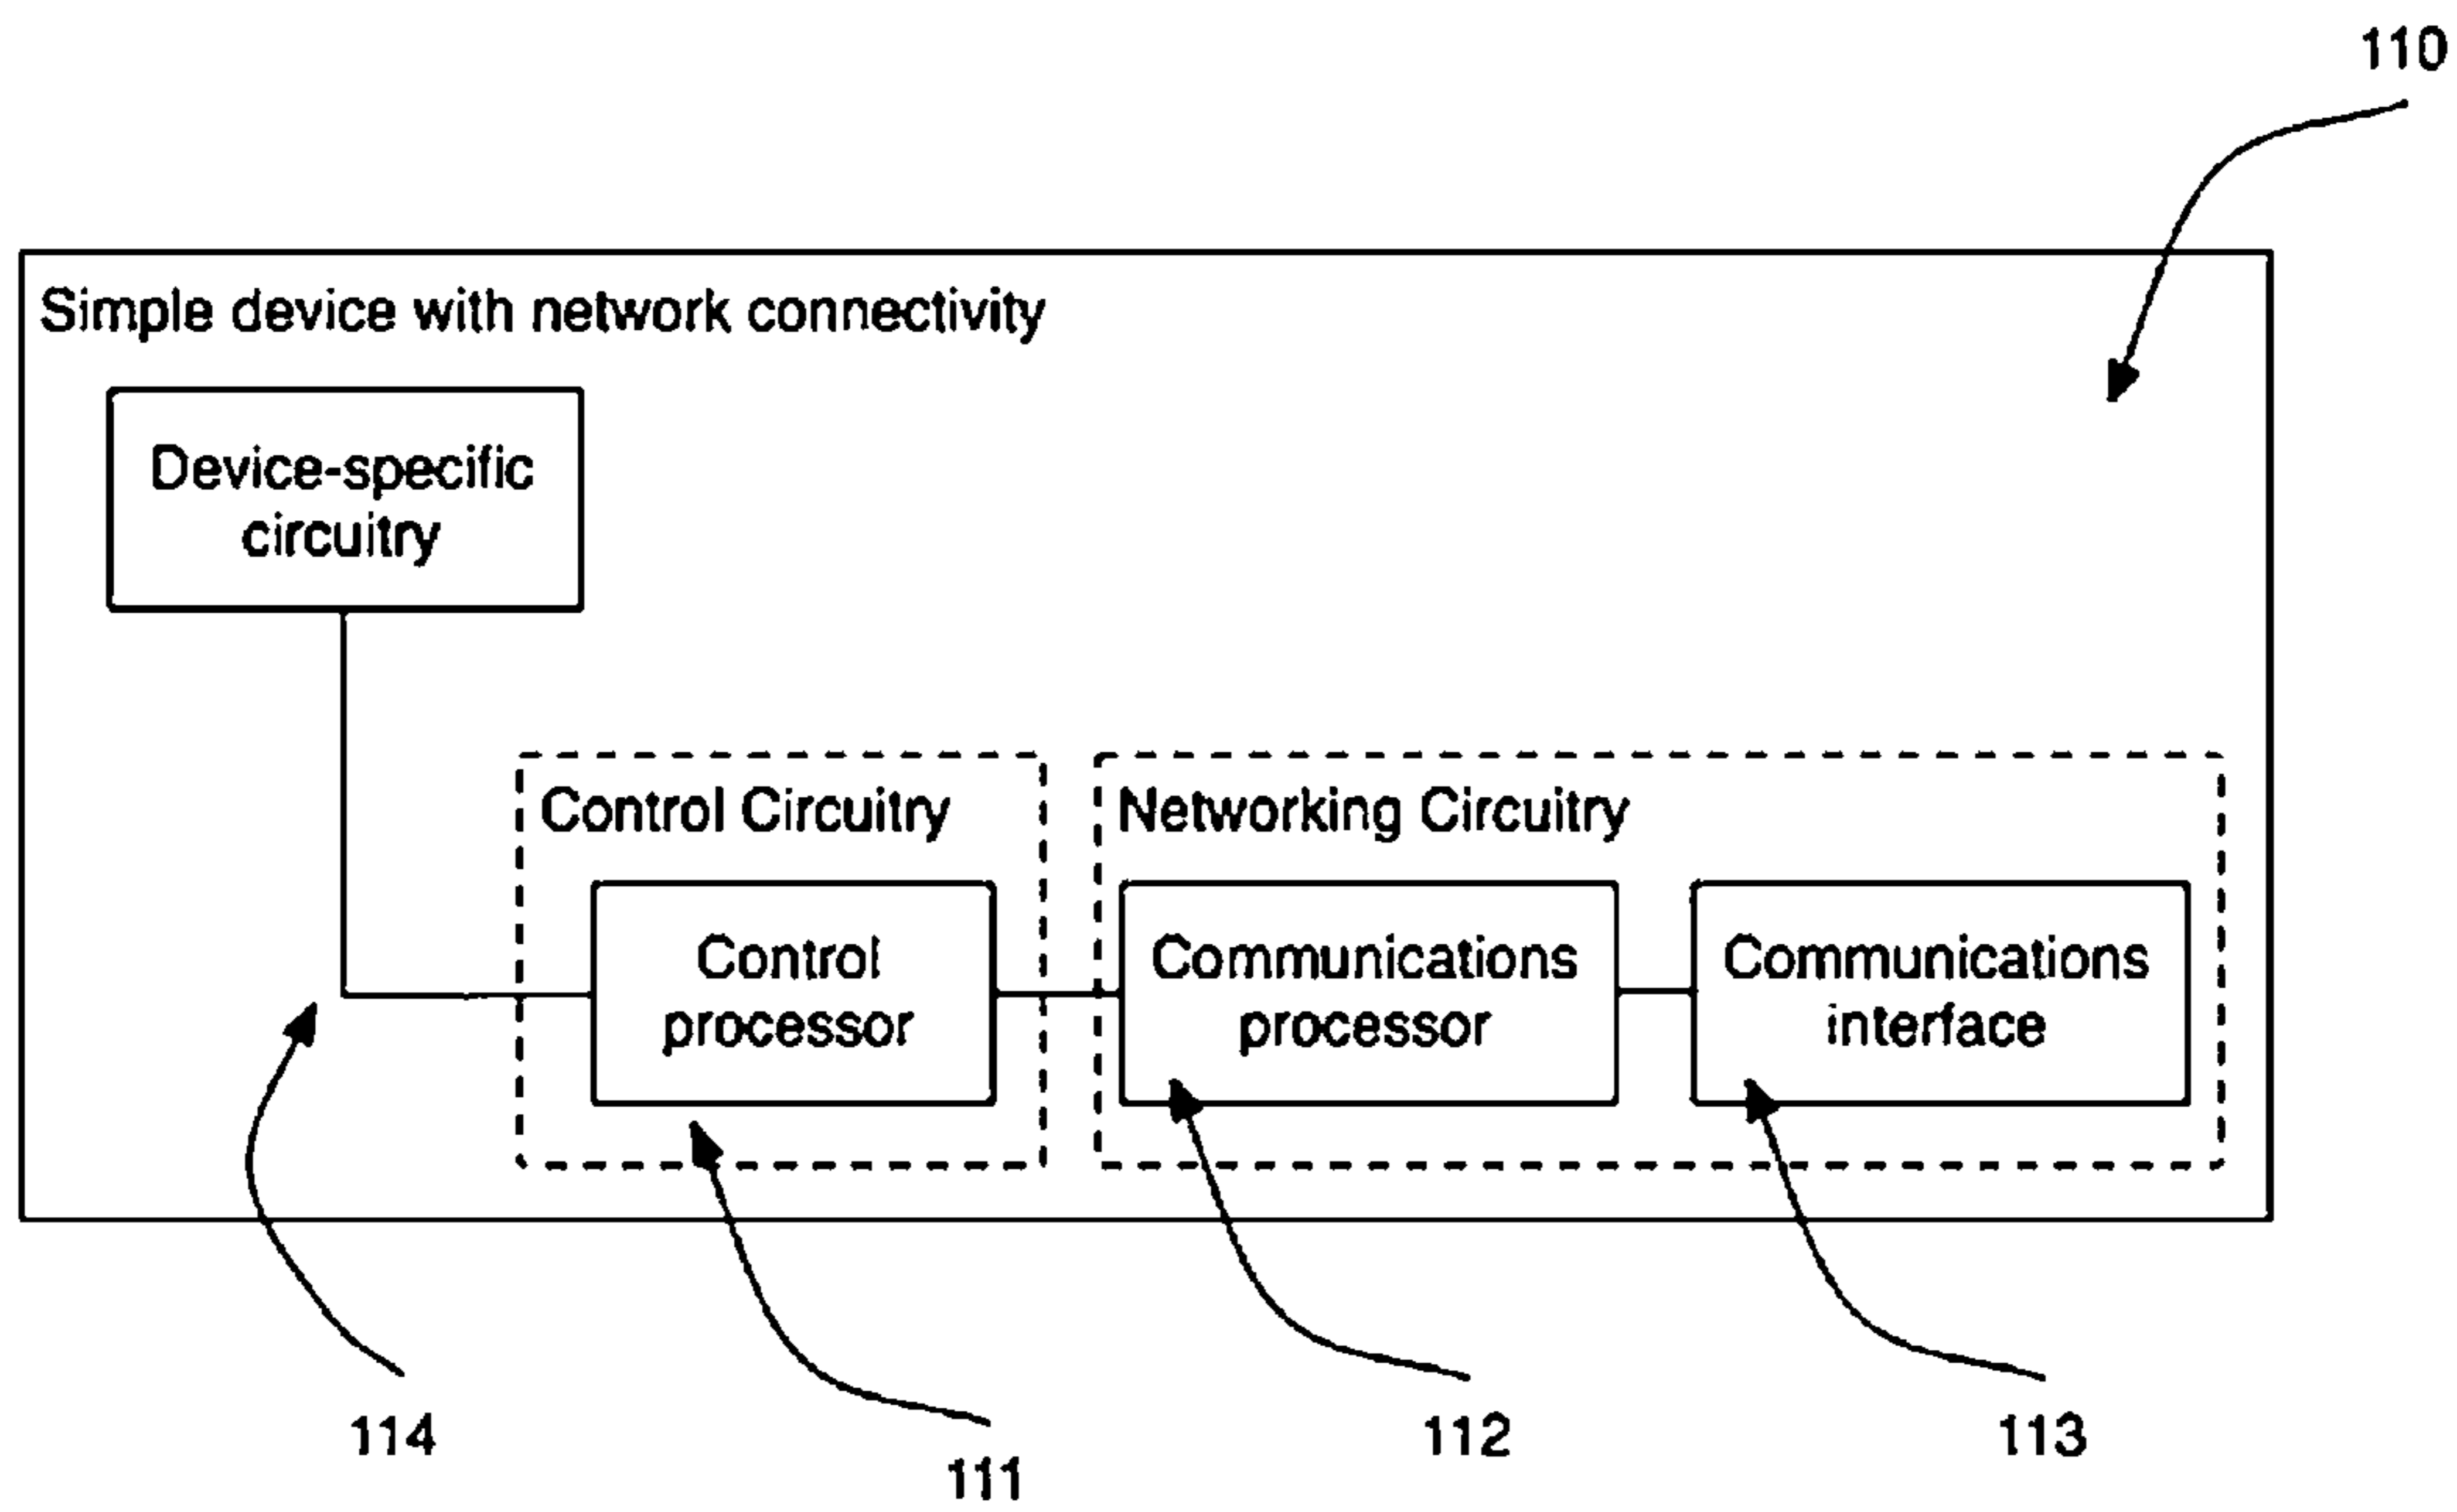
110

Simple device with network connectivity

Device-specific circuitry

Control Circuitry

Control processor

Networking Circuitry

Communications processor

Communications interface

114

111

112

113